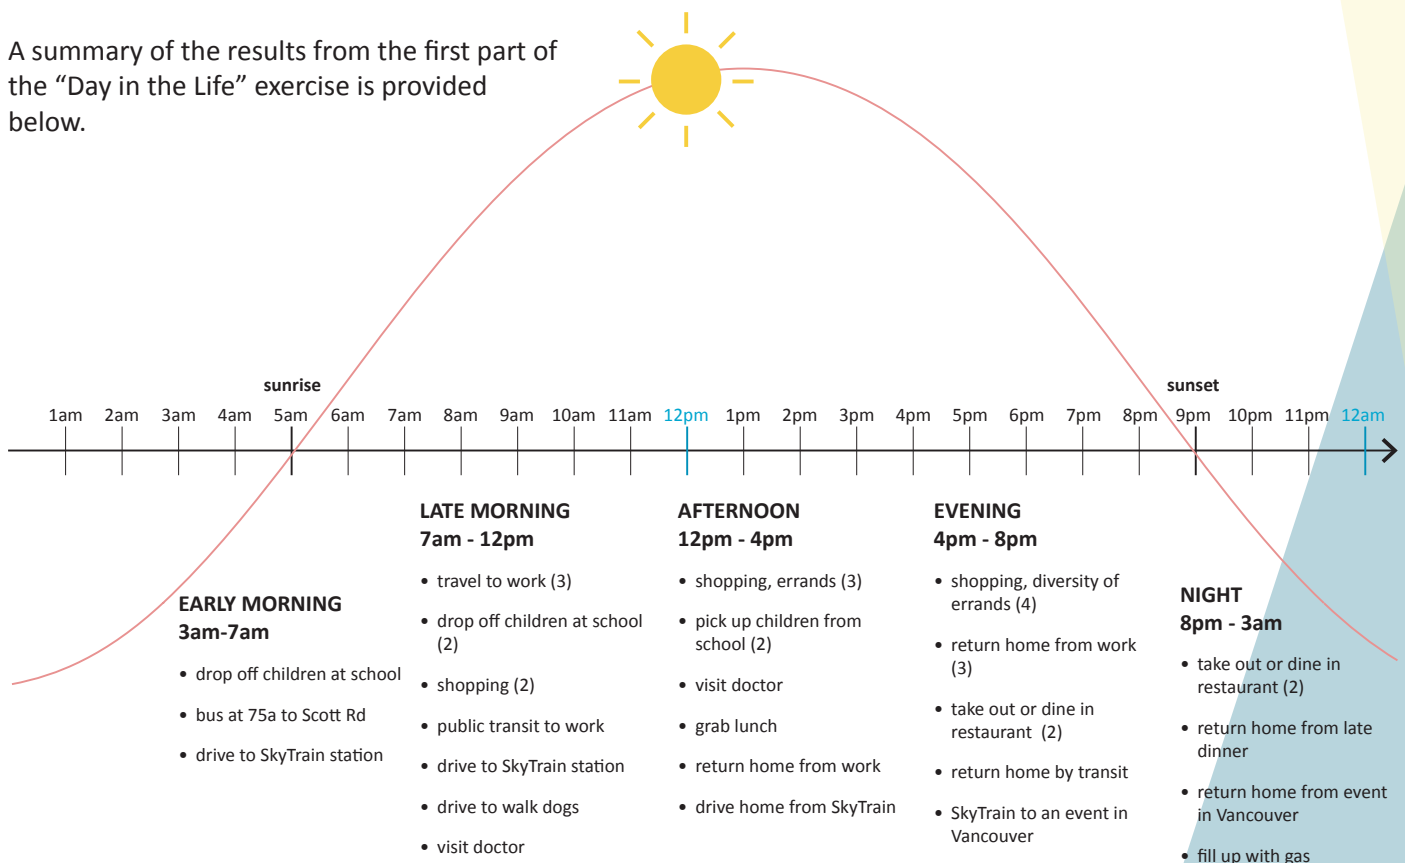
A summary of the results from the first part of the “Day in the Life” exercise is provided below.

sunrise

sunset

1am 2am 3am 4am 5am 6am 7am 8am 9am 10am 11am 12pm 1pm 2pm 3pm 4pm 5pm 6pm 7pm 8pm 9pm 10pm 11pm 12am

EARLY MORNING
3am-7am

• drop off children at school
• bus at 75a to Scott Rd
• drive to SkyTrain station

LATE MORNING
7am - 12pm

• travel to work (3)
• drop off children at school (2)
• shopping (2)
• public transit to work
• drive to SkyTrain station
• drive to walk dogs
• visit doctor

AFTERNOON
12pm - 4pm

• shopping, errands (3)
• pick up children from school (2)
• visit doctor
• grab lunch
• return home from work
• drive home from SkyTrain

EVENING
4pm - 8pm

• shopping, diversity of errands (4)
• return home from work (3)
• take out or dine in restaurant (2)
• return home by transit
• SkyTrain to an event in Vancouver

NIGHT
8pm - 3am

• take out or dine in restaurant (2)
• return home from late dinner
• return home from event in Vancouver
• fill up with gas